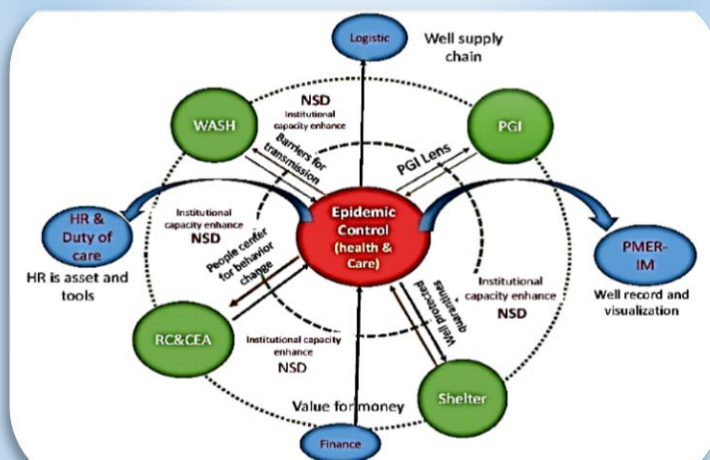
Logistic

Well supply chain

NSD
Institutional capacity enhance

WASH

PGI

Barriers for transmission

PGI Lens

HR & Duty of care

HR is asset and tools

Institutional capacity enhance
NSD

Epidemic Control (health & Care)

PMER-IM

Well record and visualization

People center for behavior change

Well protected quarantines

Institutional capacity enhance
NSD

RC&CEA

Institutional capacity enhance
NSD

Shelter

Value for money

Finance